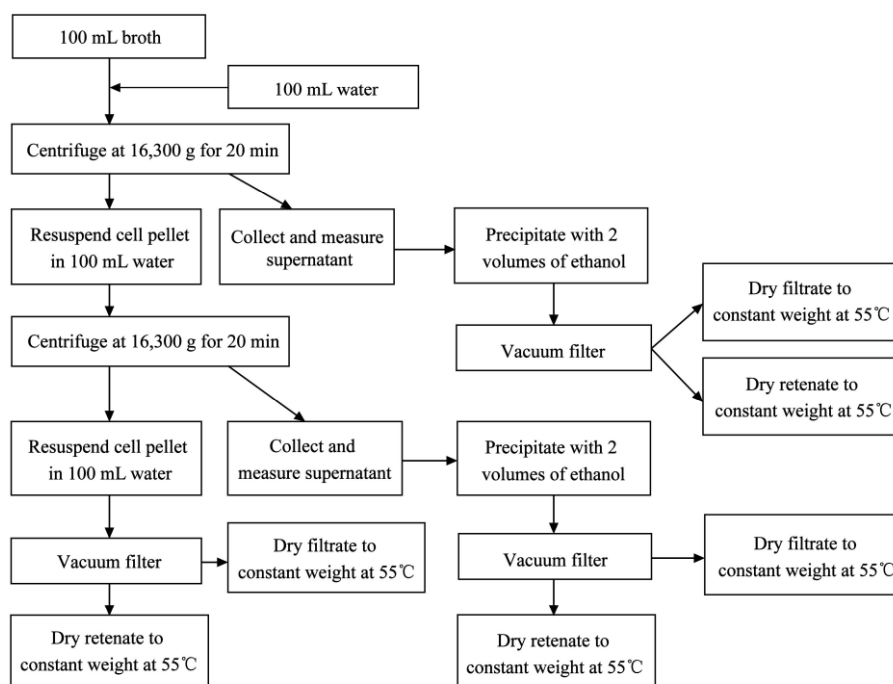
100 mL broth

100 mL water

Centrifuge at 16,300 g for 20 min

Resuspend cell pellet in 100 mL water

Collect and measure supernatant

Precipitate with 2 volumes of ethanol

Dry filtrate to constant weight at 55℃

Vacuum filter

Dry retenate to constant weight at 55℃

Centrifuge at 16,300 g for 20 min

Resuspend cell pellet in 100 mL water

Collect and measure supernatant

Precipitate with 2 volumes of ethanol

Vacuum filter

Dry filtrate to constant weight at 55℃

Vacuum filter

Dry filtrate to constant weight at 55℃

Dry retenate to constant weight at 55℃

Dry retenate to constant weight at 55℃